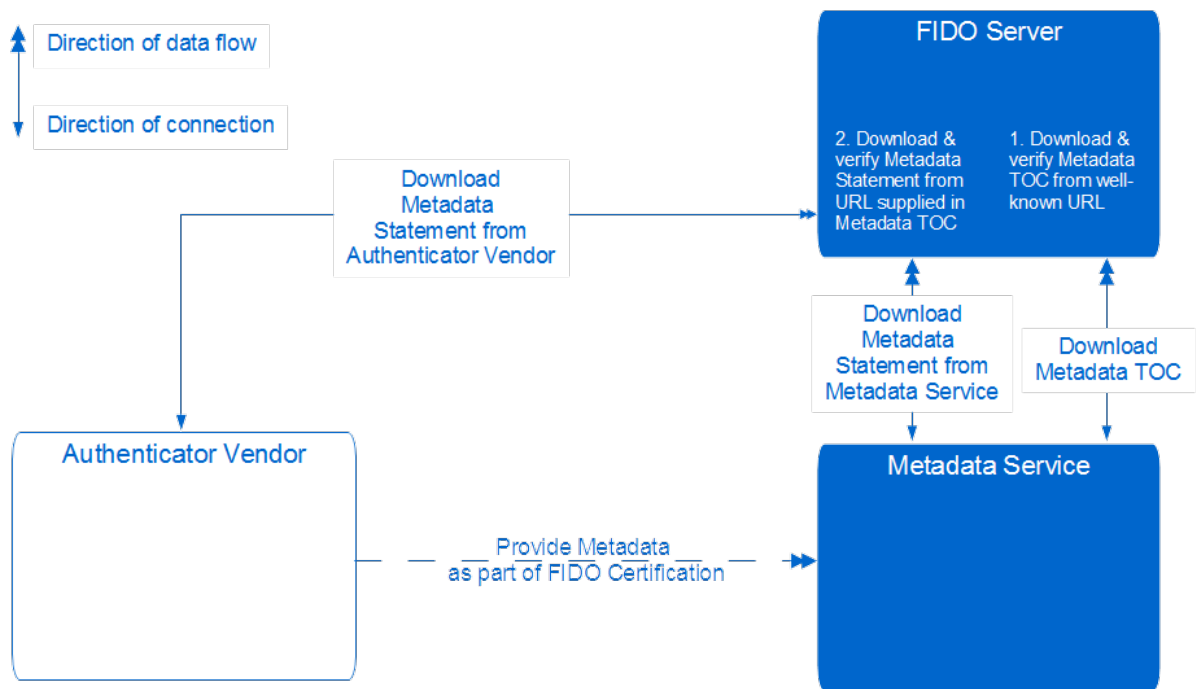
Direction of data flow

Direction of connection

FIDO Server

2. Download & verify Metadata Statement from URL supplied in Metadata TOC

1. Download & verify Metadata TOC from well-known URL

Download Metadata Statement from Authenticator Vendor

Download Metadata Statement from Metadata Service

Download Metadata TOC

Authenticator Vendor

Metadata Service

Provide Metadata as part of FIDO Certification